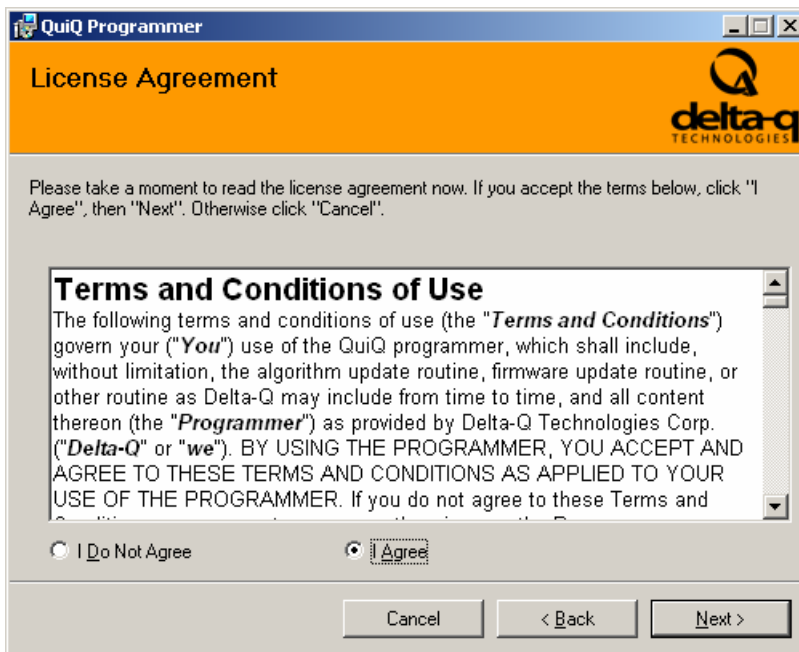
QuiQ Programmer

License Agreement

delta-q
TECHNOLOGIES

Please take a moment to read the license agreement now. If you accept the terms below, click "I Agree", then "Next". Otherwise click "Cancel".

Terms and Conditions of Use
The following terms and conditions of use (the "Terms and Conditions") govern your ("You") use of the QuiQ programmer, which shall include, without limitation, the algorithm update routine, firmware update routine, or other routine as Delta-Q may include from time to time, and all content thereon (the "Programmer") as provided by Delta-Q Technologies Corp. ("Delta-Q" or "we"). BY USING THE PROGRAMMER, YOU ACCEPT AND AGREE TO THESE TERMS AND CONDITIONS AS APPLIED TO YOUR USE OF THE PROGRAMMER. If you do not agree to these Terms and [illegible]

I Do Not Agree
I Agree

Cancel
< Back
Next >